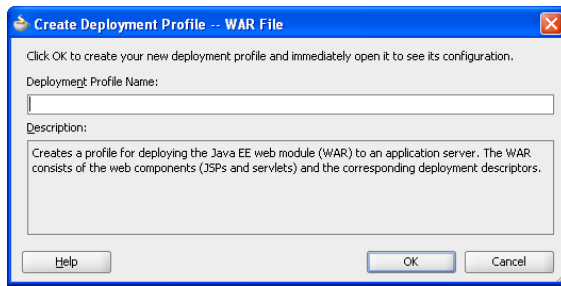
Create Deployment Profile -- WAR File

Click OK to create your new deployment profile and immediately open it to see its configuration.

Deployment Profile Name:

Description:

Creates a profile for deploying the Java EE web module (WAR) to an application server. The WAR consists of the web components (JSPs and servlets) and the corresponding deployment descriptors.

Help

OK

Cancel